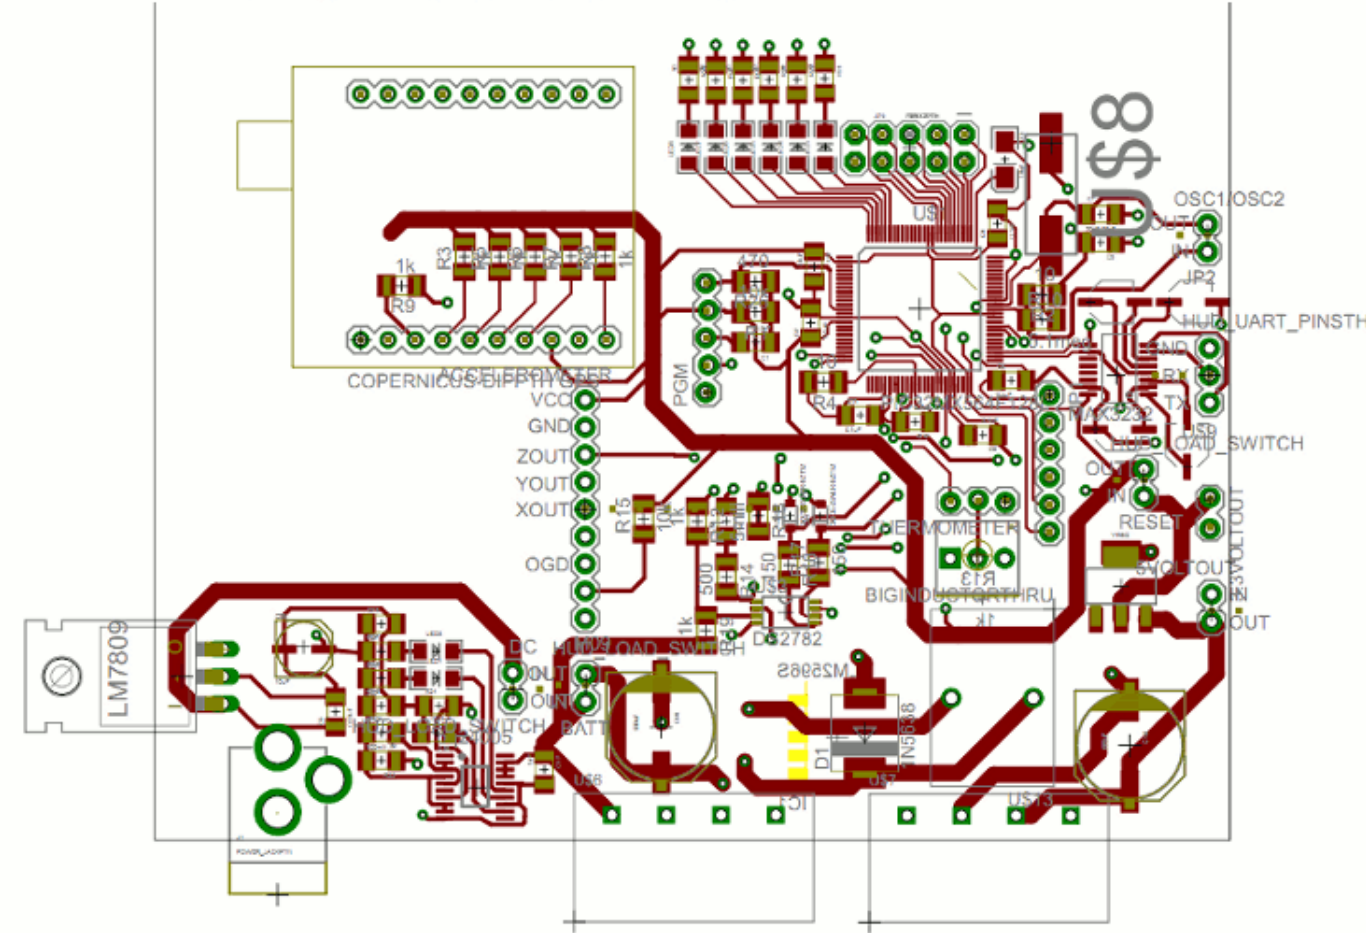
U$8
OSC1/OSC2
OUT
IN
JP2
HUB_UART_PINSTH
GND
RX
TX
MAX3232
HUB_LOAD_SWITCH
OUT
IN
RESET
5VOLTOUT
33VOLTOUT
IN
OUT
1k
R3
1k
R9
1k
ACCEL BREAKOUT
COPERNICUS-DIPPTH GPS
VCC
GND
ZOUT
YOUT
XOUT
OGD
PGM
470
R4
R15
10k
1k
500
R14
150
DS2782
THERMOMETER
R13
BIGINDUCTORTHRU
1k
U$
10
HUB_LOAD_SWITCH
DC
OUT
ON
BATT
M2598S
D1
1N5838
IC1
U$7
U$13
LM7809
HUB_LOAD_SWITCH
POWER_JACKPTH